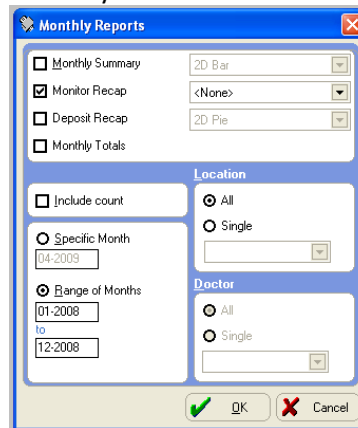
Monthly Reports

Monthly Summary
2D Bar
Monitor Recap
<None>
Deposit Recap
2D Pie
Monthly Totals

Include count

Specific Month
04-2009

Range of Months
01-2008
to
12-2008

Location
All
Single

Doctor
All
Single

OK
Cancel